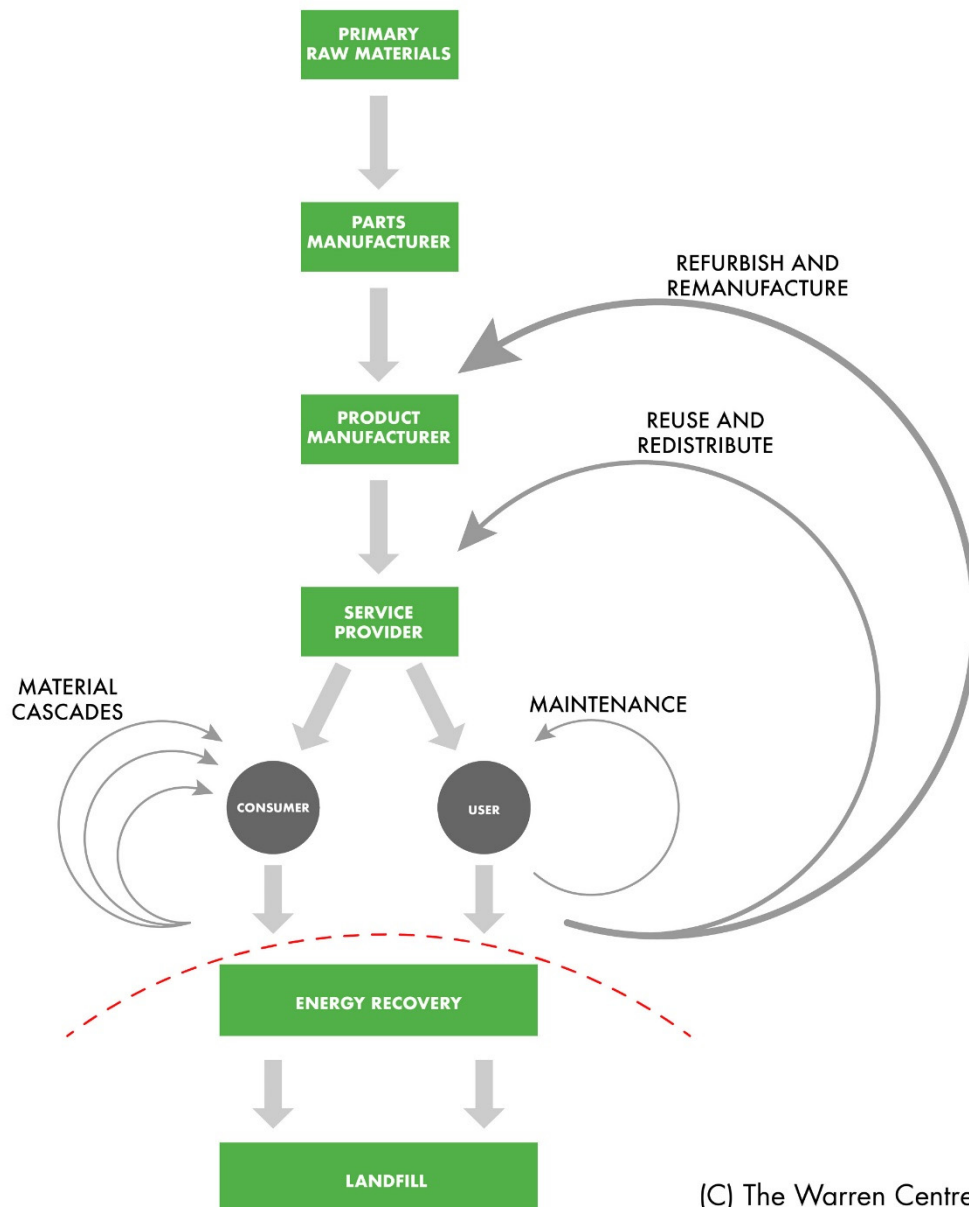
PRIMARY RAW MATERIALS

PARTS MANUFACTURER

REFURBISH AND REMANUFACTURE

PRODUCT MANUFACTURER

REUSE AND REDISTRIBUTE

SERVICE PROVIDER

MATERIAL CASCADES

MAINTENANCE

CONSUMER

USER

ENERGY RECOVERY

LANDFILL

(C) The Warren Centre